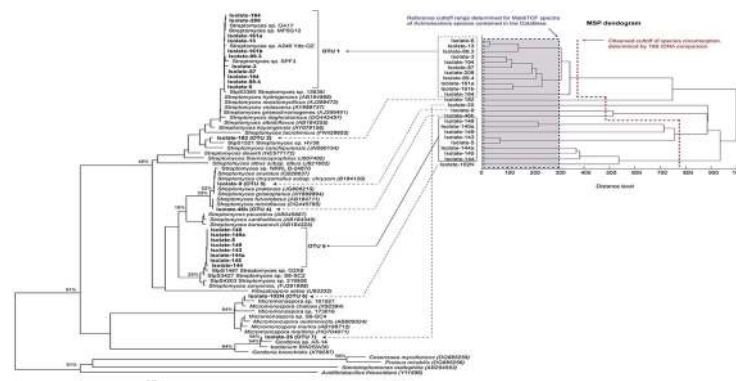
Reference cutoff range determined for MaldiTOF spectra of Actinobacteria species contained in the Database

Observed cutoff of species circumscription, determined by 16S rDNA comparison

MSP dendogram

OTU 1

OTU 2

OTU 3

OTU 4

OTU 5

OTU 6

OTU 7

Isolate-194
Isolate-206
Streptomyces sp. GA17
Streptomyces sp. MPES12
Isolate-101a
Isolate-13
Streptomyces sp. ADK Ydo-G2
Isolate-101b
Isolate-86.3
Streptomyces sp. SPF3
Isolate-2
Isolate-37
Isolate-104
Isolate-86.4
Isolate-5
Isolate-182 (OTU 2)
Isolate-8 (OTU 3)
Isolate-40b (OTU 4)
Isolate-146
Isolate-140a
Isolate-3
Isolate-149
Isolate-143
Isolate-191a
Isolate-145
Isolate-144
Isolate-102N (OTU 6)
Isolate-25 (OTU 7)

Isolate-5
Isolate-13
Isolate-86.3
Isolate-2
Isolate-104
Isolate-37
Isolate-208
Isolate-86.4
Isolate-101a
Isolate-101b
Isolate-194
Isolate-182
Isolate-25
Isolate-8
Isolate-40b
Isolate-149
Isolate-140a
Isolate-146
Isolate-3
Isolate-143
Isolate-145
Isolate-144
Isolate-102N

0 100 200 300 400 500 600 700 800 900 1000
Distance level

Corynebacterium mycetoides
Proteus mirabilis
Scenedesmus obliquus
Acidithiobacillus ferrooxidans